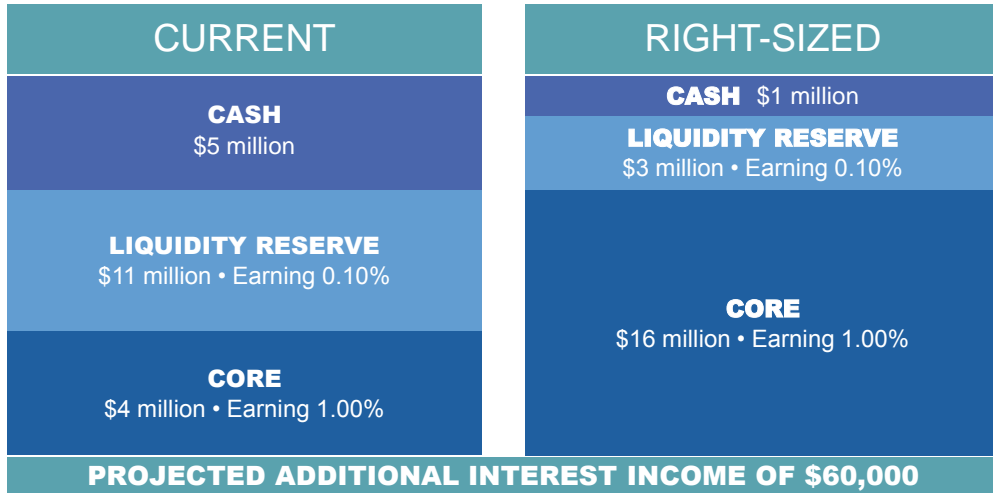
CURRENT

CASH
$5 million

LIQUIDITY RESERVE
$11 million • Earning 0.10%

CORE
$4 million • Earning 1.00%

RIGHT-SIZED

CASH $1 million

LIQUIDITY RESERVE
$3 million • Earning 0.10%

CORE
$16 million • Earning 1.00%

PROJECTED ADDITIONAL INTEREST INCOME OF $60,000